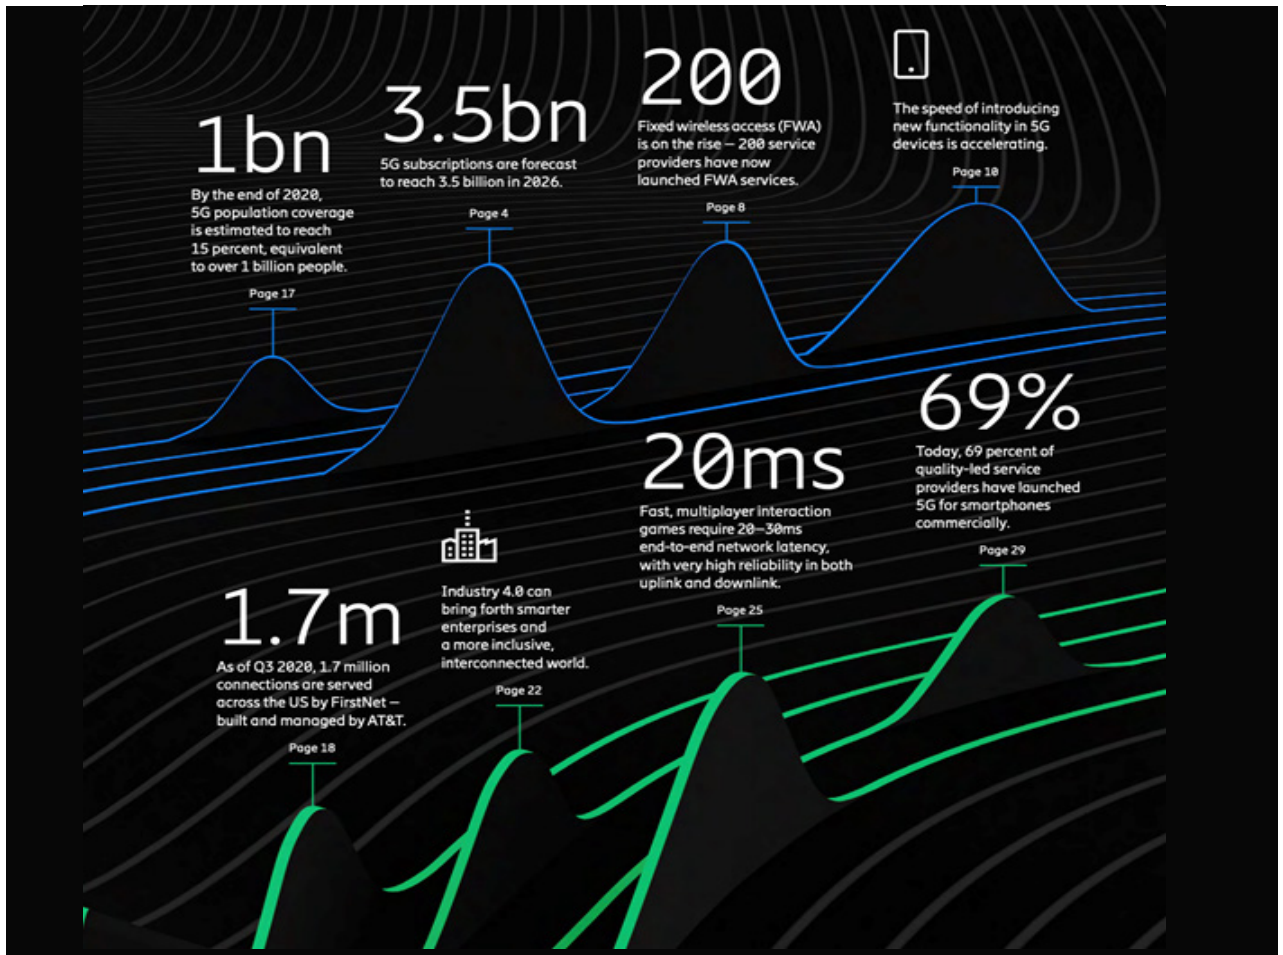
1bn
By the end of 2020, 5G population coverage is estimated to reach 15 percent, equivalent to over 1 billion people.
Page 17

3.5bn
5G subscriptions are forecast to reach 3.5 billion in 2026.
Page 4

200
Fixed wireless access (FWA) is on the rise – 200 service providers have now launched FWA services.
Page 8

The speed of introducing new functionality in 5G devices is accelerating.
Page 10

69%
Today, 69 percent of quality-led service providers have launched 5G for smartphones commercially.
Page 29

20ms
Fast, multiplayer interaction games require 20–30ms end-to-end network latency, with very high reliability in both uplink and downlink.
Page 25

Industry 4.0 can bring forth smarter enterprises and a more inclusive, interconnected world.
Page 22

1.7m
As of Q3 2020, 1.7 million connections are served across the US by FirstNet – built and managed by AT&T.
Page 18